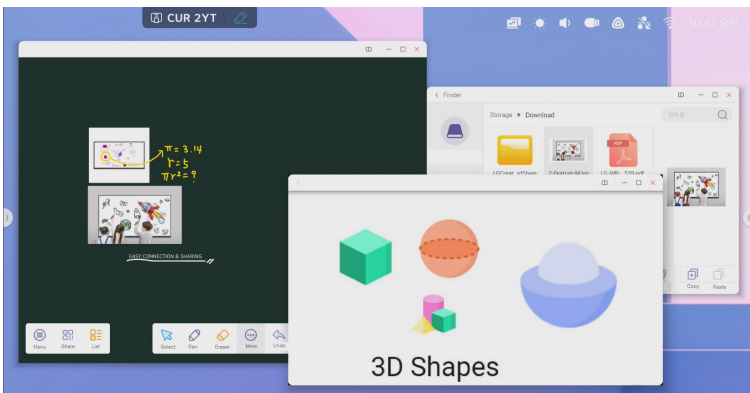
CUR 2YT

10:47 오전

$\pi = 3.14$
$r = 5$
$\pi r^2 = ?$

EASY CONNECTION & SHARING

Menu
Share
List

Select
Pen
Eraser
More
Undo

Finder
Storage ▸ Download
검색
LGCreat...ofShare
2-feature-M.jpg
LG-WB-...529.pdf

Copy
Paste

3D Shapes